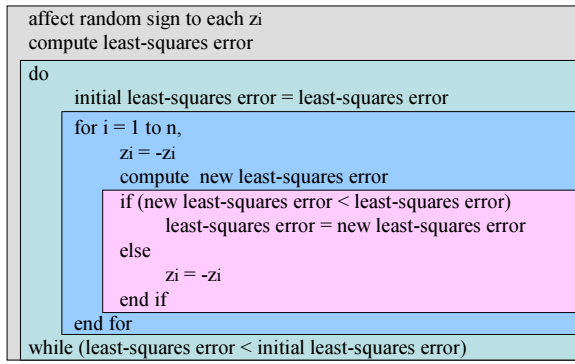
affect random sign to each zi
compute least-squares error

do
initial least-squares error = least-squares error
for i = 1 to n,
zi = -zi
compute new least-squares error
if (new least-squares error < least-squares error)
least-squares error = new least-squares error
else
zi = -zi
end if
end for
while (least-squares error < initial least-squares error)